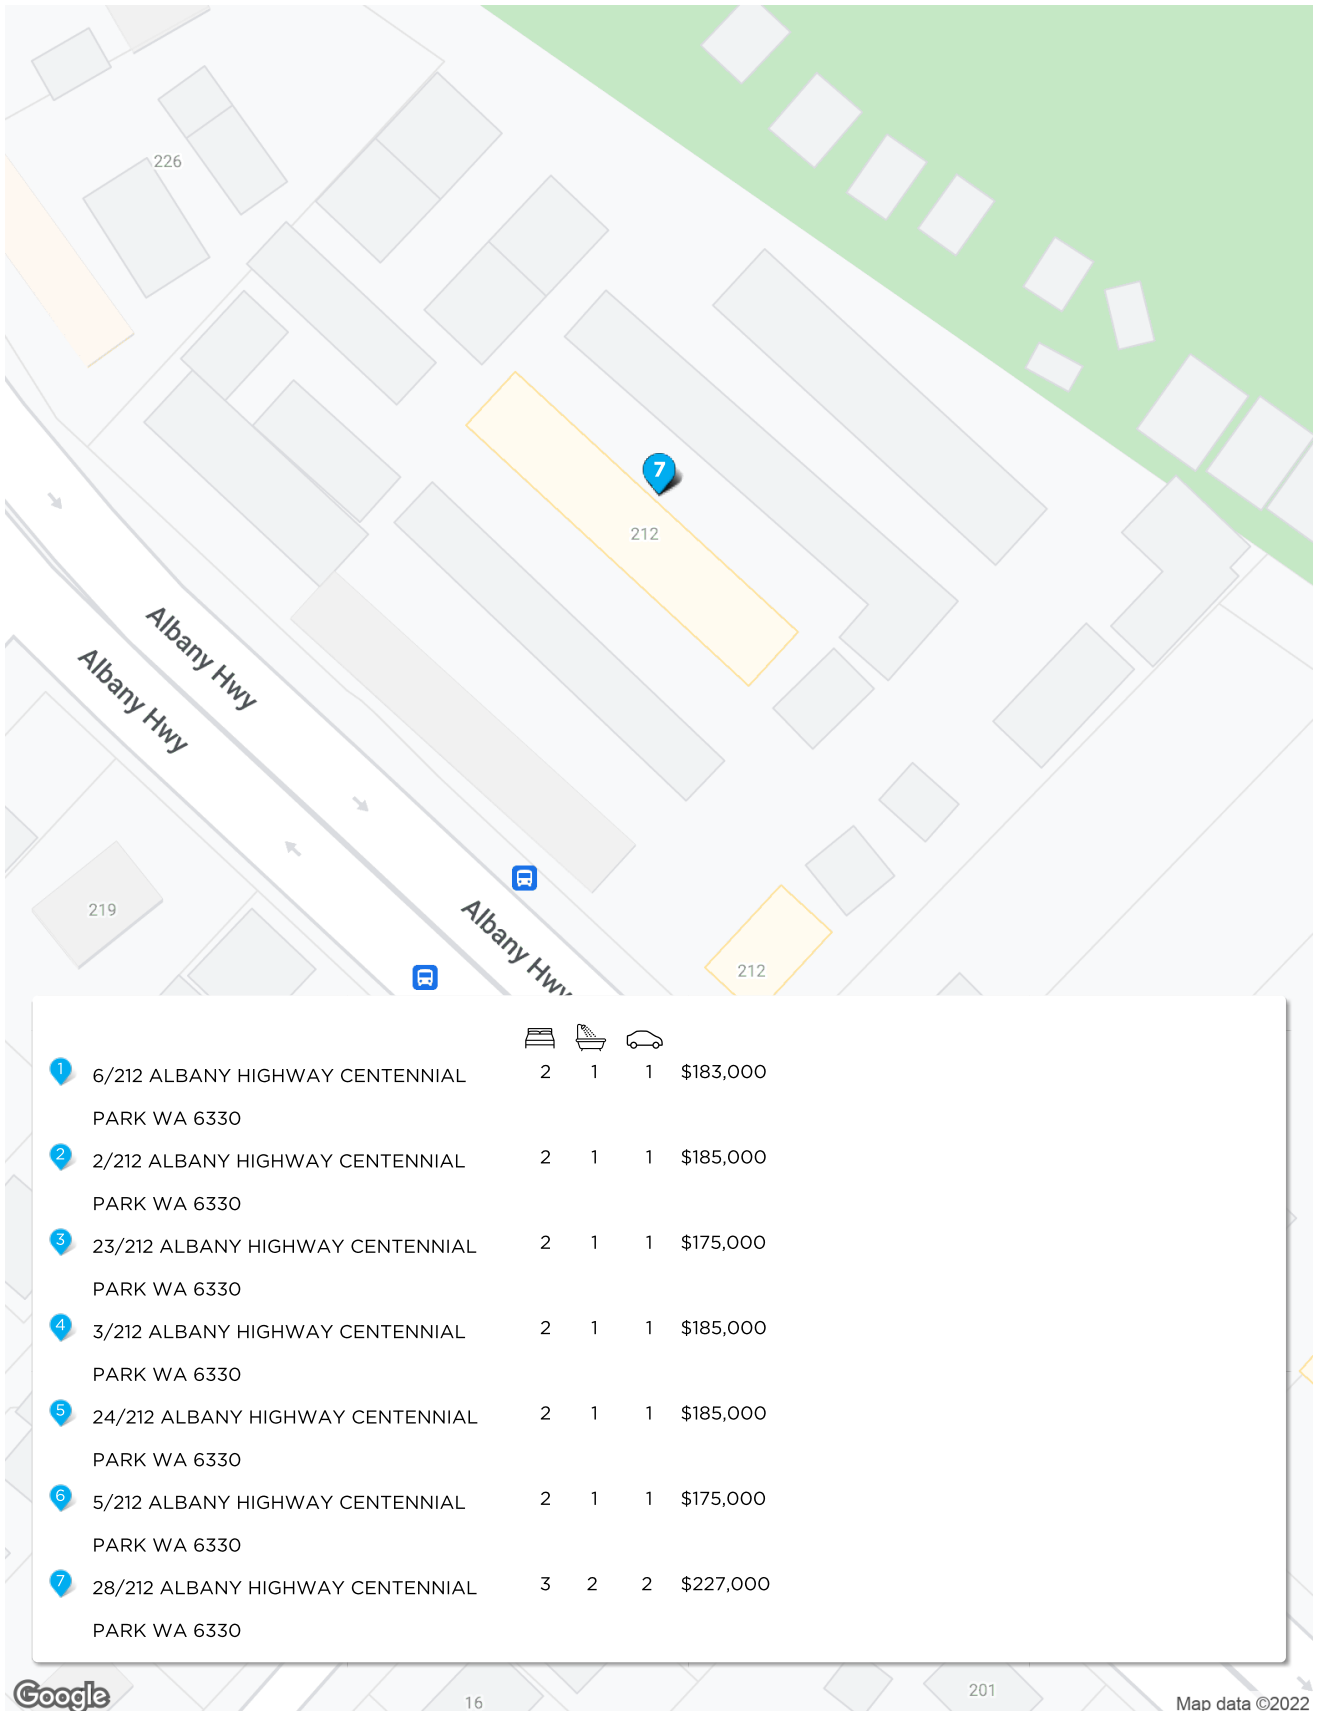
226

7

212

Albany Hwy

Albany Hwy

Albany Hwy

219

212

| | | | | |
|---|---|---|---|---|
| 1 6/212 ALBANY HIGHWAY CENTENNIAL PARK WA 6330 | 2 | 1 | 1 | $183,000 |
| 2 2/212 ALBANY HIGHWAY CENTENNIAL PARK WA 6330 | 2 | 1 | 1 | $185,000 |
| 3 23/212 ALBANY HIGHWAY CENTENNIAL PARK WA 6330 | 2 | 1 | 1 | $175,000 |
| 4 3/212 ALBANY HIGHWAY CENTENNIAL PARK WA 6330 | 2 | 1 | 1 | $185,000 |
| 5 24/212 ALBANY HIGHWAY CENTENNIAL PARK WA 6330 | 2 | 1 | 1 | $185,000 |
| 6 5/212 ALBANY HIGHWAY CENTENNIAL PARK WA 6330 | 2 | 1 | 1 | $175,000 |
| 7 28/212 ALBANY HIGHWAY CENTENNIAL PARK WA 6330 | 3 | 2 | 2 | $227,000 |

Google

16

201

Map data ©2022